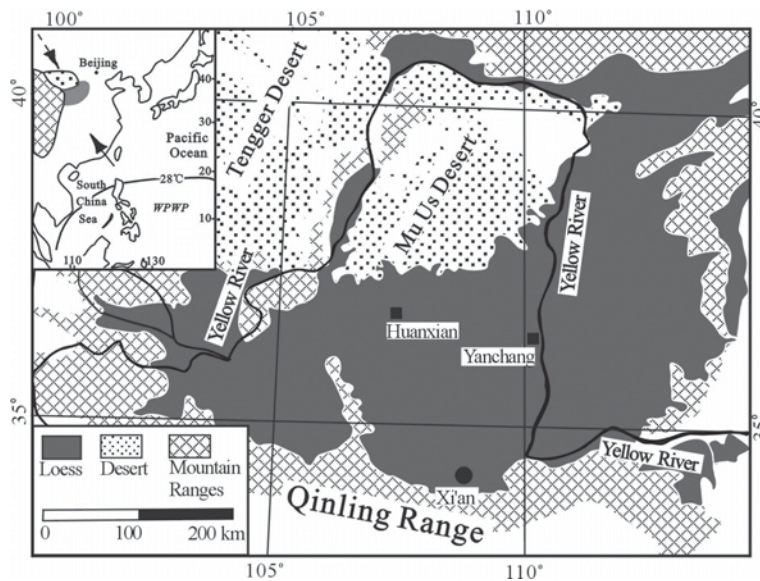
100° 105° 110°

40° 40°

Beijing

40
30
20
10

Pacific Ocean

28℃

South China Sea

WPWP

110 130

Tengger Desert

Mu Us Desert

Yellow River

Yellow River

Huanxian

Yanchang

Yellow River

35° 35°

Loess Desert Mountain Ranges

Xi'an

Qinling Range

0 100 200 km

105° 110°